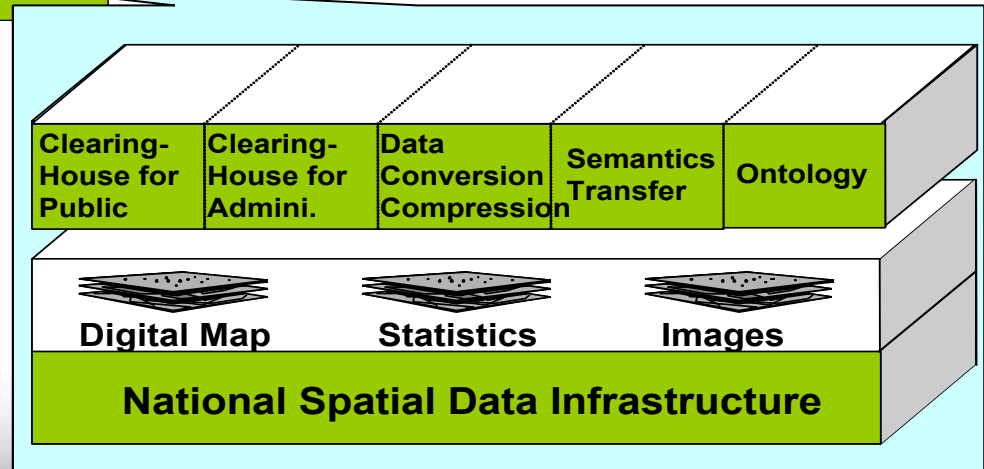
| Clearing-House for Public | Clearing-House for Admini. | Data Conversion Compression | Semantics Transfer | Ontology |
|---|---|---|---|---|

Digital Map

Statistics

Images

National Spatial Data Infrastructure